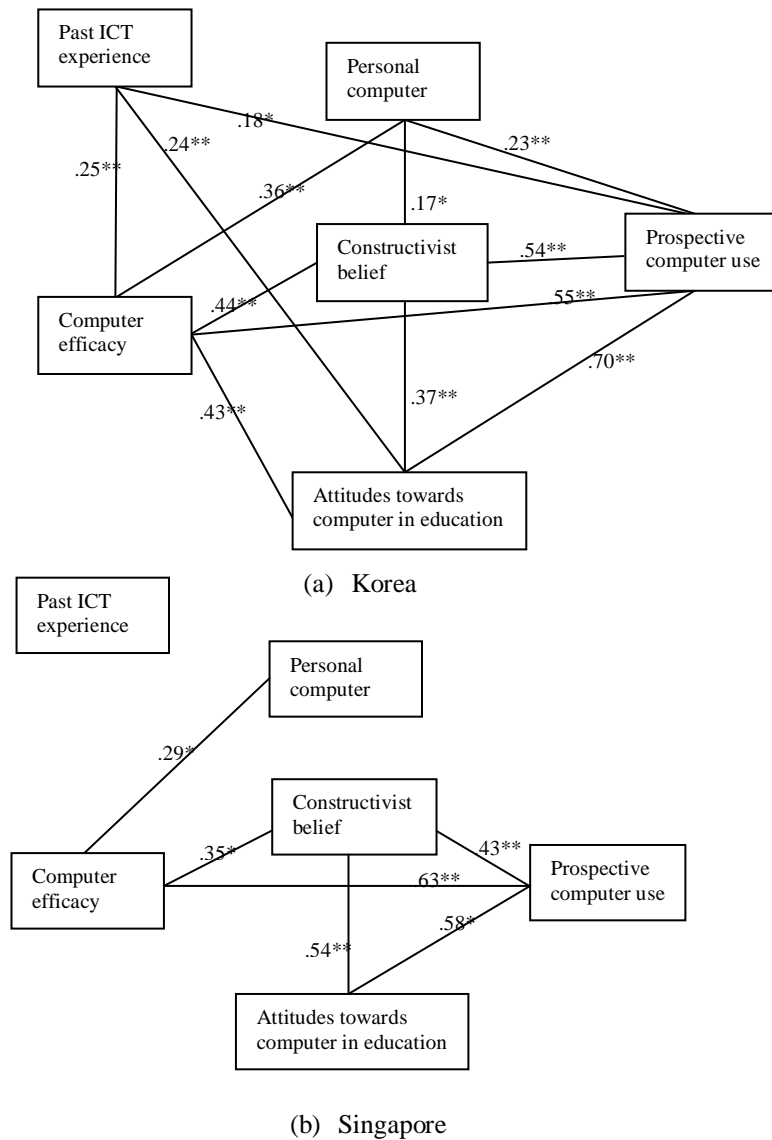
Past ICT experience

Personal computer

.18*

.24**

.23**

.25**

.36**

.17*

Constructivist belief

.54**

Prospective computer use

.44**

55**

Computer efficacy

.70**

.43**

.37**

Attitudes towards computer in education

(a) Korea

Past ICT experience

Personal computer

.29*

Constructivist belief

43**

Computer efficacy

.35*

63**

Prospective computer use

.58*

.54**

Attitudes towards computer in education

(b) Singapore